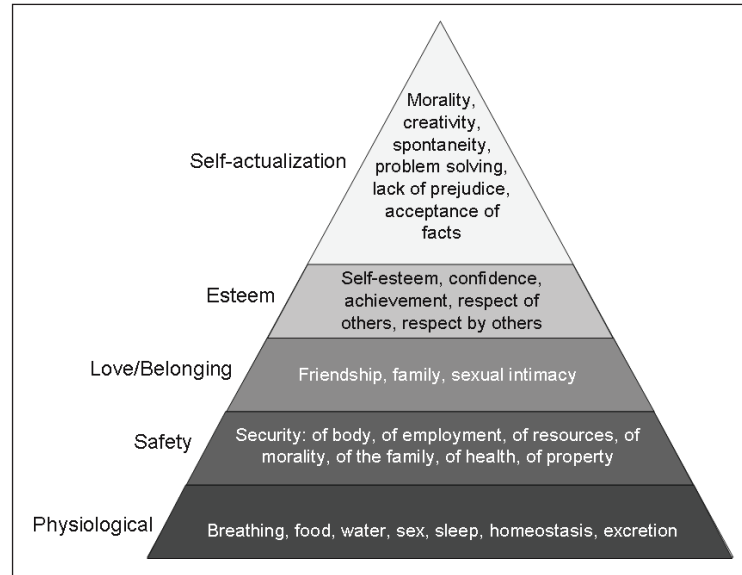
Self-actualization

Morality, creativity, spontaneity, problem solving, lack of prejudice, acceptance of facts

Esteem

Self-esteem, confidence, achievement, respect of others, respect by others

Love/Belonging

Friendship, family, sexual intimacy

Safety

Security: of body, of employment, of resources, of morality, of the family, of health, of property

Physiological

Breathing, food, water, sex, sleep, homeostasis, excretion